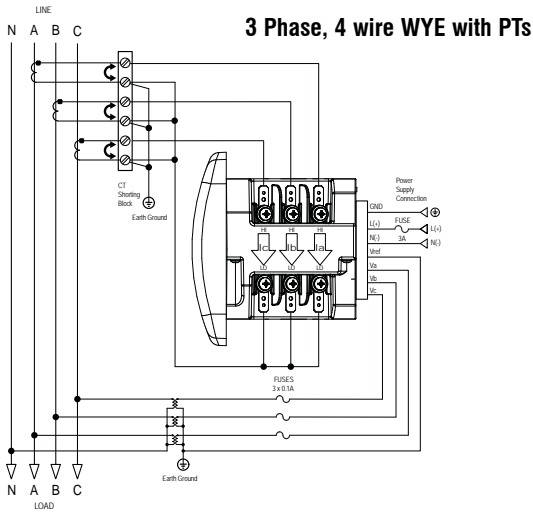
LINE

N A B C

3 Phase, 4 wire WYE with PTs

CT Shorting Block

Earth Ground

Power Supply Connection

GND

L(+)

N(-)

FUSE

3A

L(+)

N(-)

HI HI HI

Ic Ib Ia

LO LO LO

Vref

Va

Vb

Vc

FUSES 3 x 0.1A

Earth Ground

N A B C

LOAD